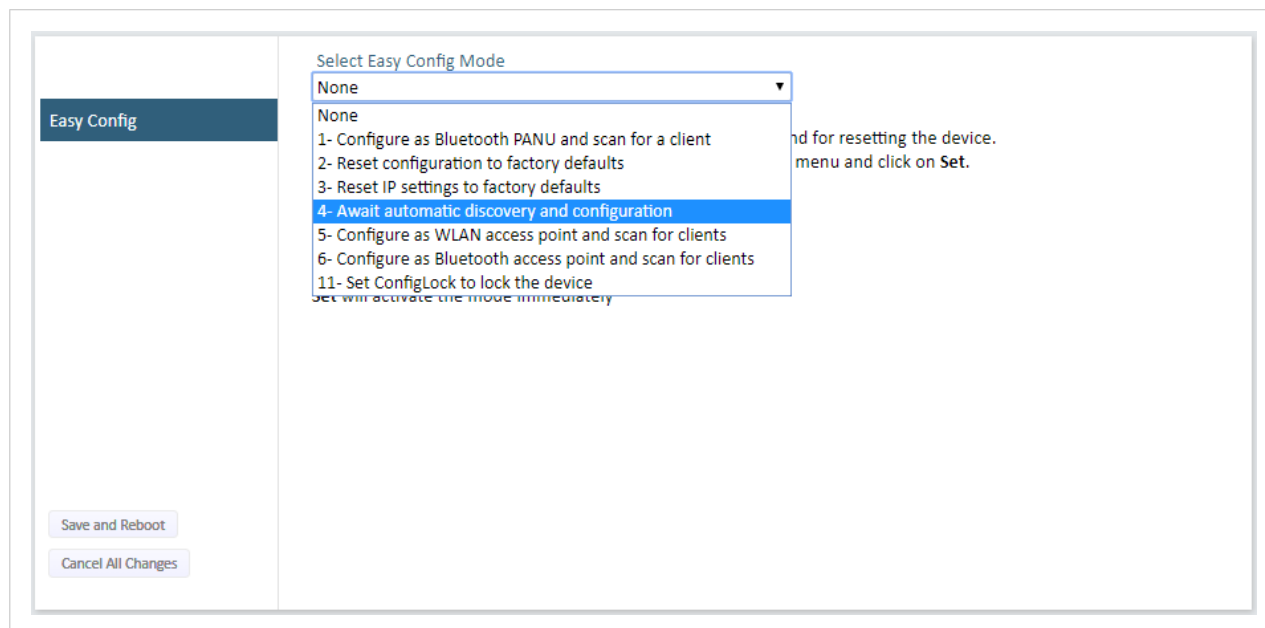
Easy Config

Select Easy Config Mode

None

None
1- Configure as Bluetooth PANU and scan for a client
2- Reset configuration to factory defaults
3- Reset IP settings to factory defaults
4- Await automatic discovery and configuration
5- Configure as WLAN access point and scan for clients
6- Configure as Bluetooth access point and scan for clients
11- Set ConfigLock to lock the device

nd for resetting the device.
menu and click on **Set**.

**Set** will activate the mode immediately

Save and Reboot

Cancel All Changes